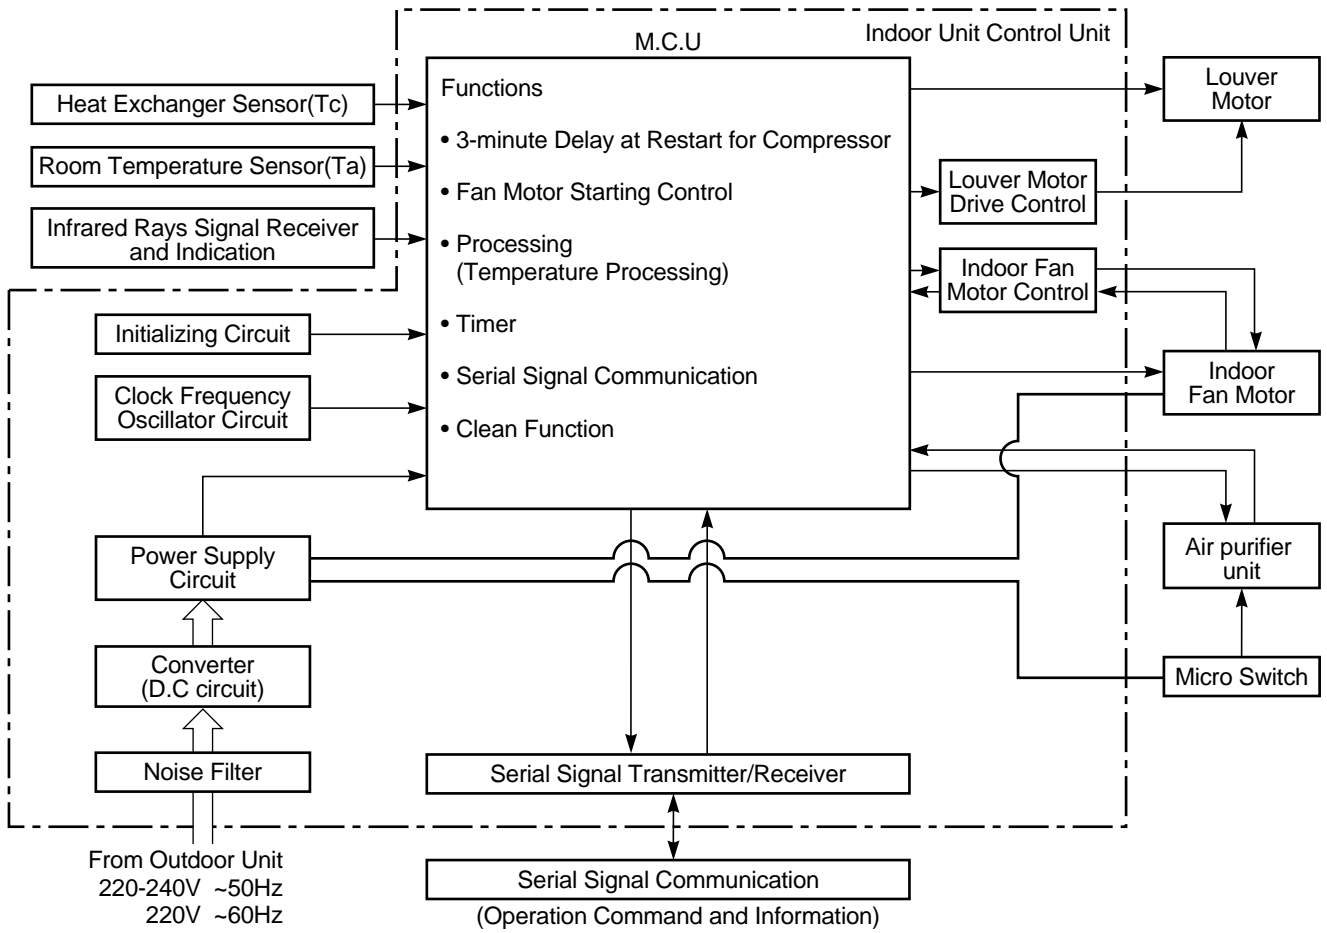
Indoor Unit Control Unit

M.C.U

Heat Exchanger Sensor(Tc)

Room Temperature Sensor(Ta)

Infrared Rays Signal Receiver and Indication

Functions

• 3-minute Delay at Restart for Compressor

• Fan Motor Starting Control

• Processing (Temperature Processing)

• Timer

• Serial Signal Communication

• Clean Function

Louver Motor

Louver Motor Drive Control

Indoor Fan Motor Control

Indoor Fan Motor

Initializing Circuit

Clock Frequency Oscillator Circuit

Power Supply Circuit

Converter (D.C circuit)

Noise Filter

Air purifier unit

Micro Switch

Serial Signal Transmitter/Receiver

From Outdoor Unit
220-240V ~50Hz
220V ~60Hz

Serial Signal Communication
(Operation Command and Information)